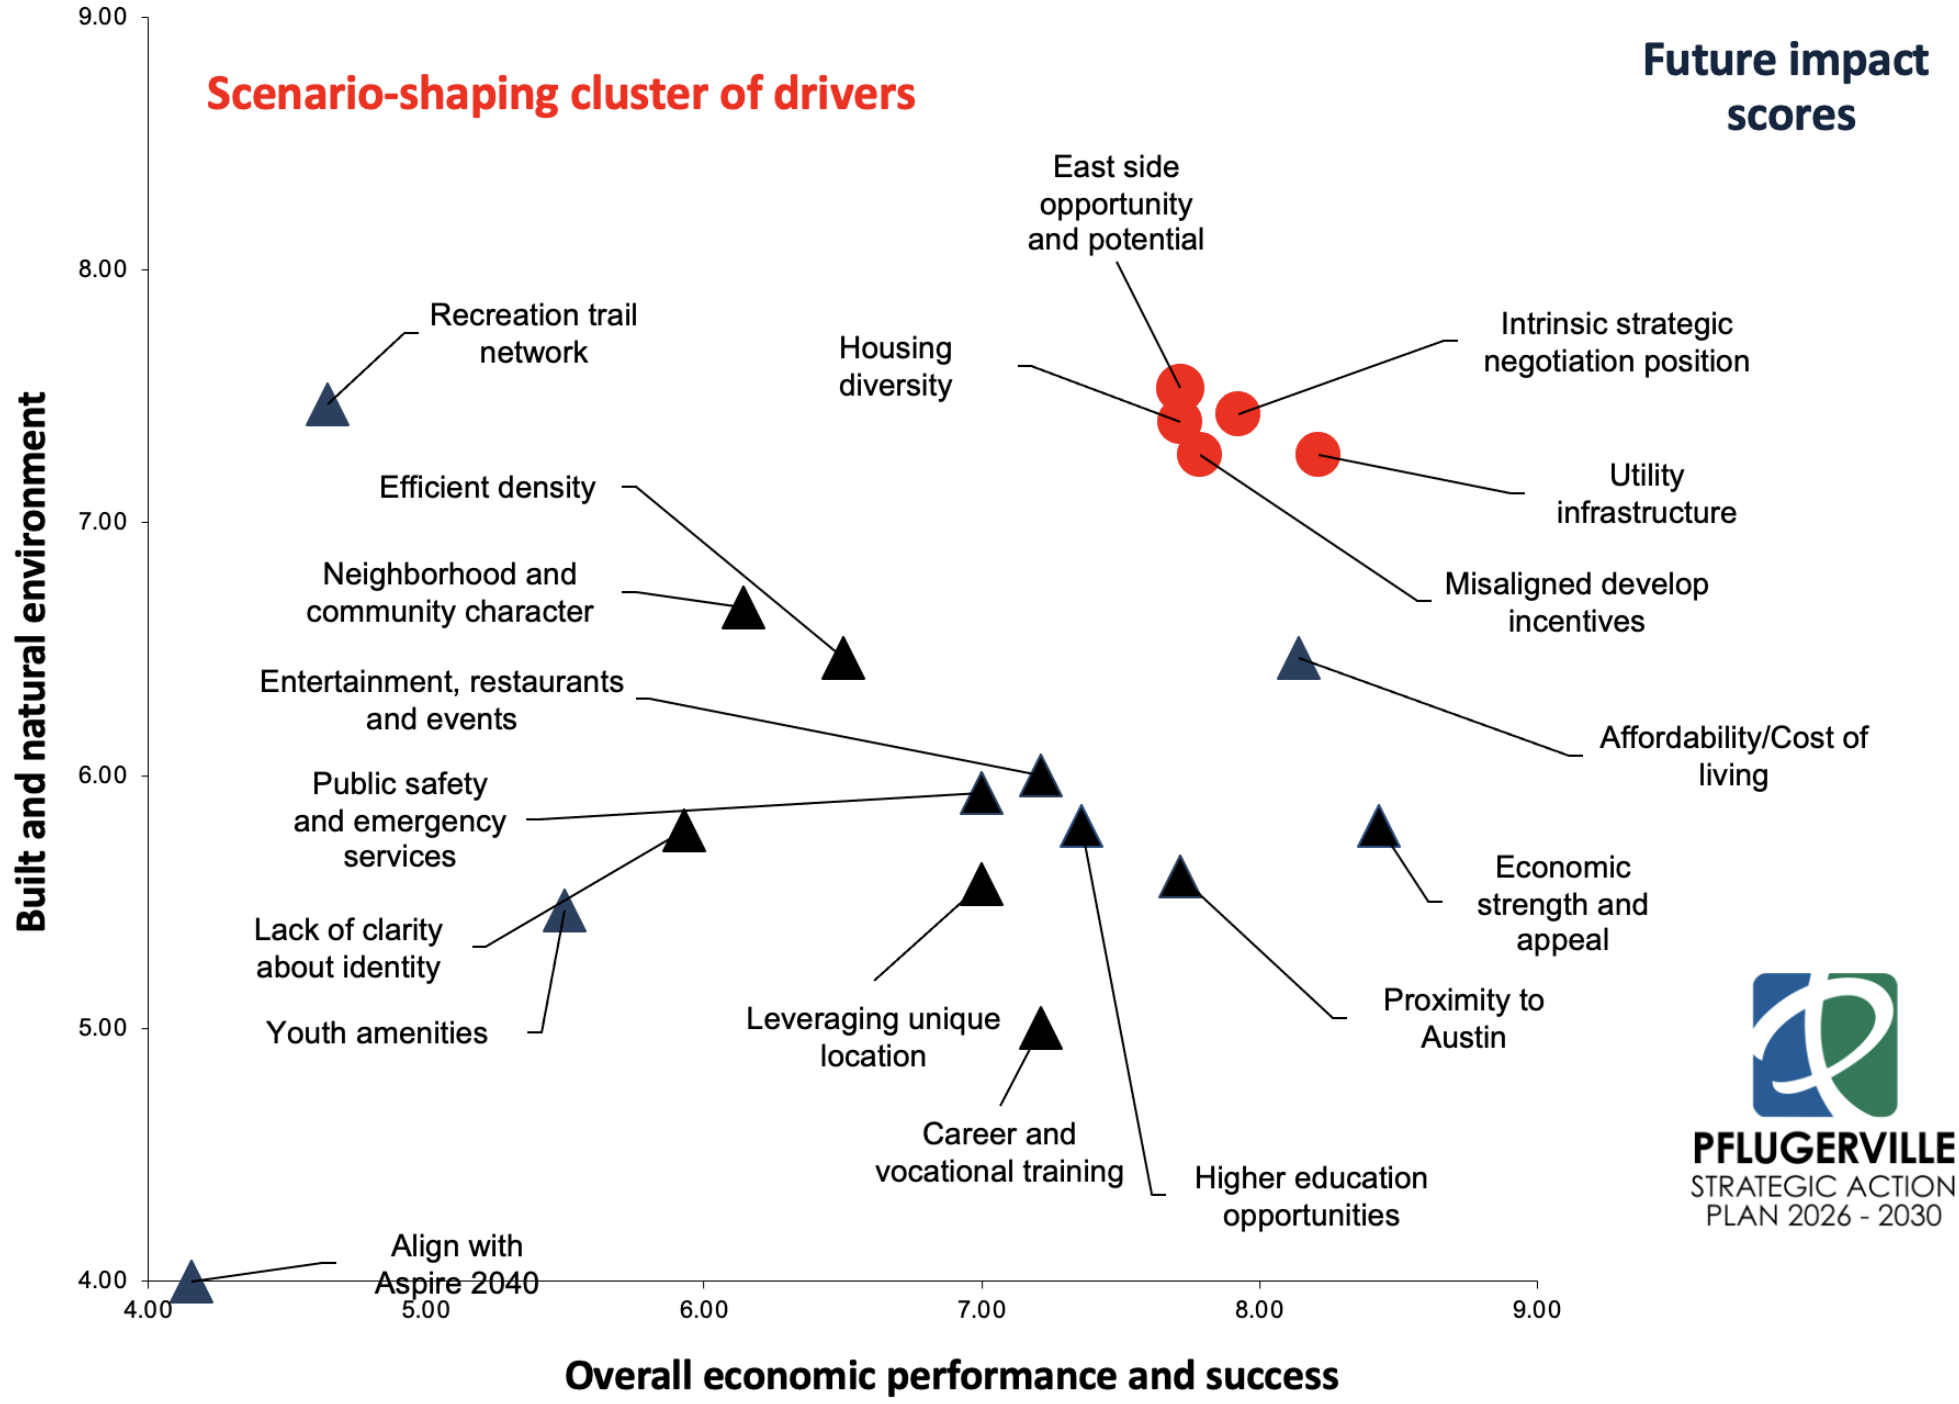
Scenario-shaping cluster of drivers

Future impact scores

9.00
8.00
7.00
6.00
5.00
4.00

Built and natural environment

East side opportunity and potential

Recreation trail network

Housing diversity

Intrinsic strategic negotiation position

Efficient density

Utility infrastructure

Neighborhood and community character

Misaligned develop incentives

Entertainment, restaurants and events

Affordability/Cost of living

Public safety and emergency services

Economic strength and appeal

Lack of clarity about identity

Proximity to Austin

Youth amenities

Leveraging unique location

Career and vocational training

Higher education opportunities

Align with Aspire 2040

PFLUGERVILLE
STRATEGIC ACTION PLAN 2026 - 2030

4.00
5.00
6.00
7.00
8.00
9.00

Overall economic performance and success